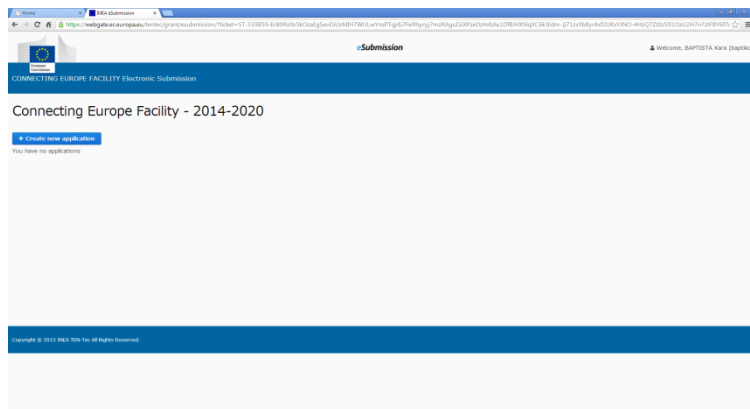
Home
INEA eSubmission

https://webgate.ec.europa.eu/tentec/grant/esubmission/?ticket=ST-339859-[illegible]

European Commission

eSubmission

Welcome, BAPTISTA Kara (Baptiko

CONNECTING EUROPE FACILITY Electronic Submission

Connecting Europe Facility - 2014-2020

+ Create new application

You have no applications

Copyright © 2015 INEA TEN-Tec All Rights Reserved.